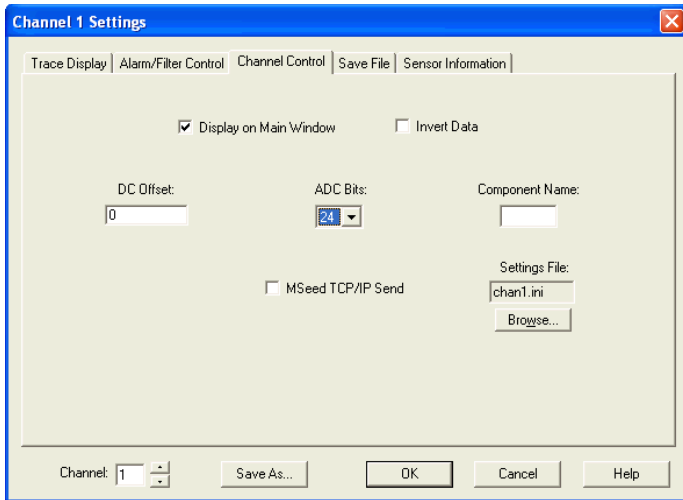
Channel 1 Settings

Trace Display | Alarm/Filter Control | Channel Control | Save File | Sensor Information

Display on Main Window

Invert Data

DC Offset:
0

ADC Bits:
24

Component Name:

MSeed TCP/IP Send

Settings File:
chan1.ini

Browse...

Channel: 1

Save As...

OK

Cancel

Help